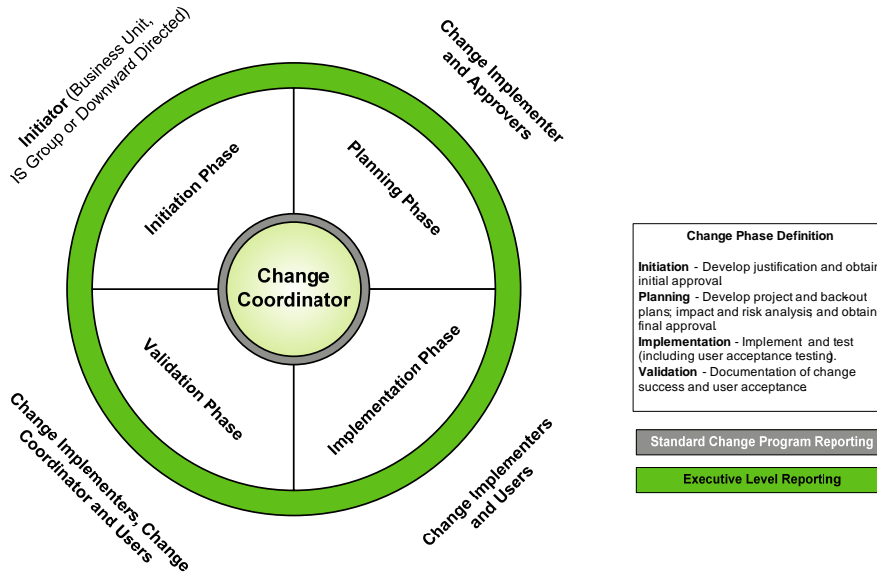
Initiator (Business Unit, IS Group or Downward Directed)

Change Implementer and Approvers

Initiation Phase

Planning Phase

Change Coordinator

Validation Phase

Implementation Phase

Change Implementers, Change Coordinator and Users

Change Implementers and Users

Change Phase Definition

Initiation - Develop justification and obtain initial approval

Planning - Develop project and back-out plans; impact and risk analysis; and obtain final approval

Implementation - Implement and test (including user acceptance testing).

Validation - Documentation of change success and user acceptance

Standard Change Program Reporting

Executive Level Reporting